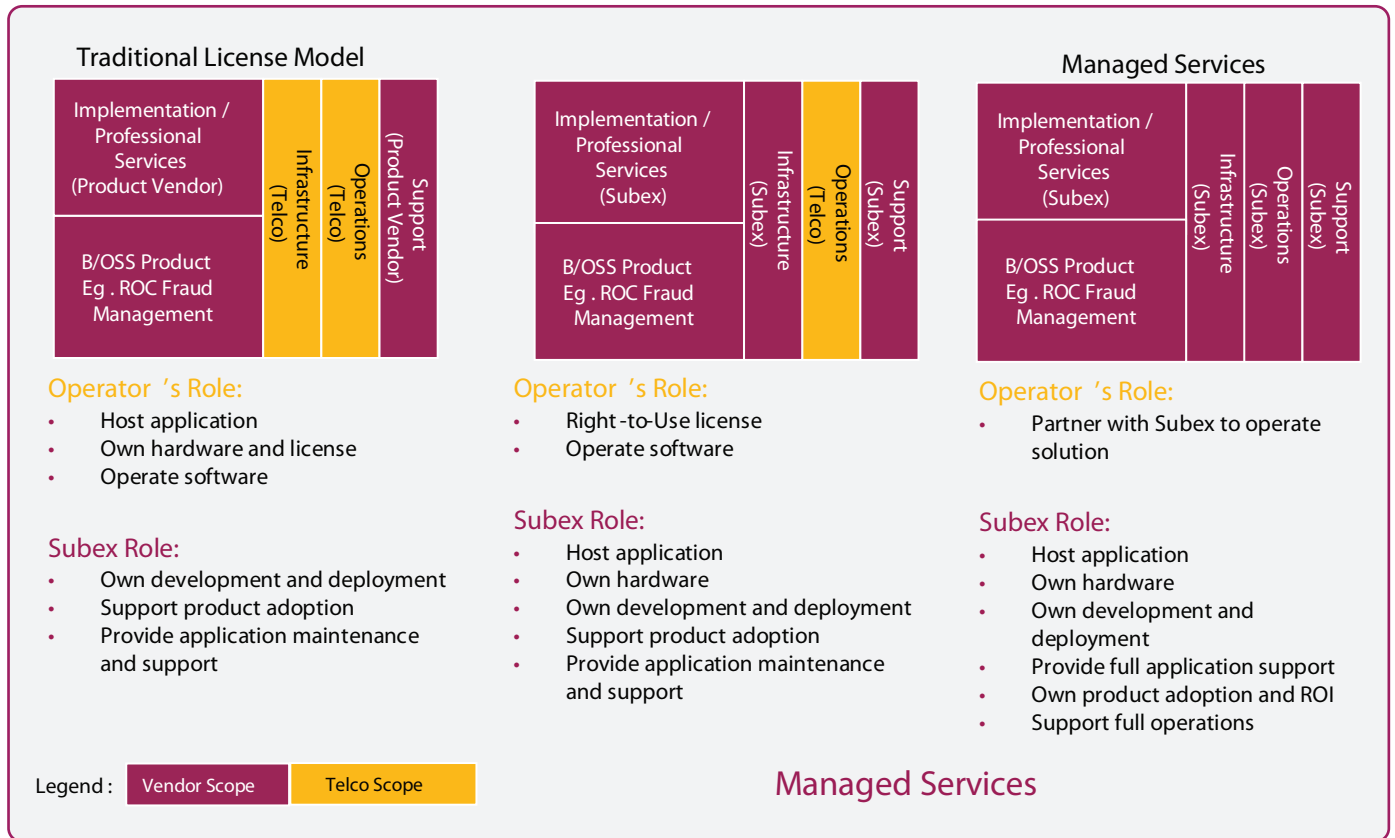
Traditional License Model

Implementation / Professional Services (Product Vendor)

B/OSS Product Eg . ROC Fraud Management

Infrastructure (Telco)

Operations (Telco)

Support (Product Vendor)

Operator 's Role:
• Host application
• Own hardware and license
• Operate software

Subex Role:
• Own development and deployment
• Support product adoption
• Provide application maintenance and support

Implementation / Professional Services (Subex)

B/OSS Product Eg . ROC Fraud Management

Infrastructure (Subex)

Operations (Telco)

Support (Subex)

Operator 's Role:
• Right -to-Use license
• Operate software

Subex Role:
• Host application
• Own hardware
• Own development and deployment
• Support product adoption
• Provide application maintenance and support

Managed Services

Implementation / Professional Services (Subex)

B/OSS Product Eg . ROC Fraud Management

Infrastructure (Subex)

Operations (Subex)

Support (Subex)

Operator 's Role:
• Partner with Subex to operate solution

Subex Role:
• Host application
• Own hardware
• Own development and deployment
• Provide full application support
• Own product adoption and ROI
• Support full operations

Legend : Vendor Scope Telco Scope

Managed Services